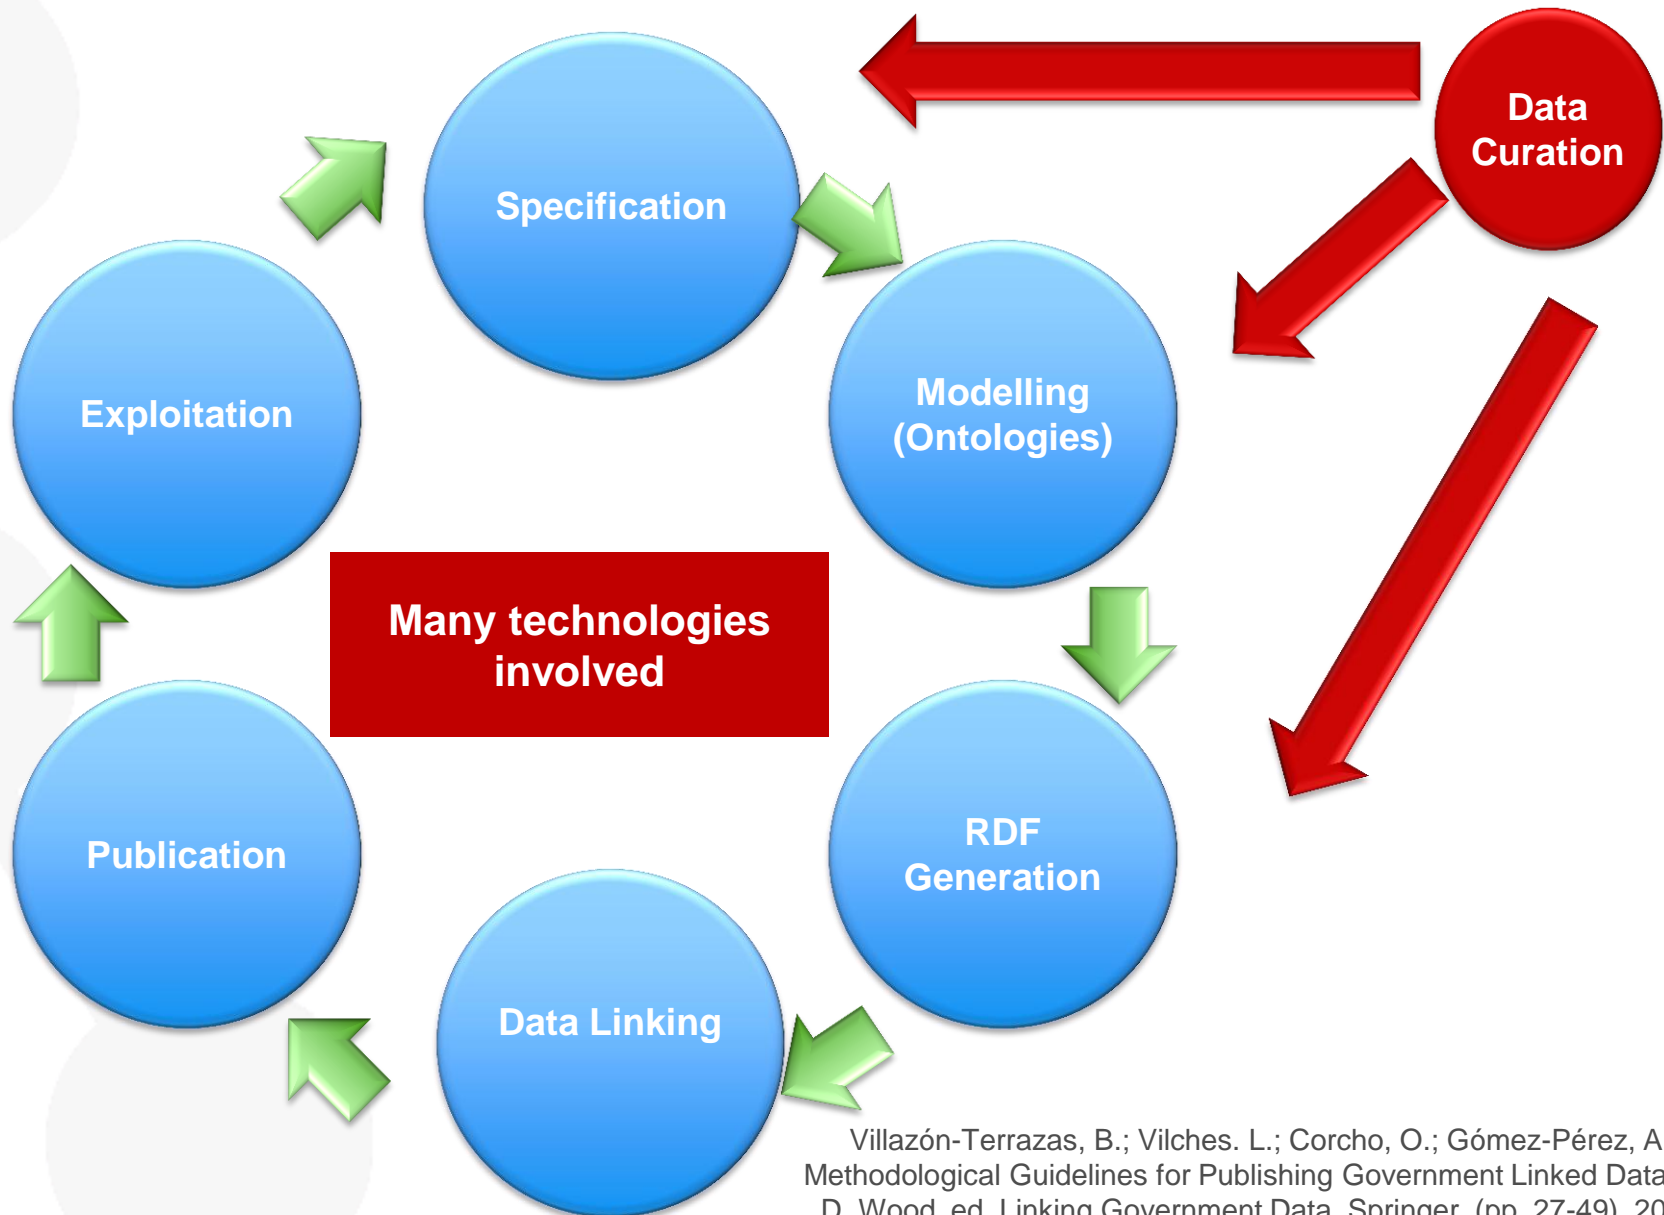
Data Curation

Specification

Exploitation

Modelling (Ontologies)

Many technologies involved

RDF Generation

Publication

Data Linking

Villazón-Terrazas, B.; Vilches. L.; Corcho, O.; Gómez-Pérez, A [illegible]
Methodological Guidelines for Publishing Government Linked Data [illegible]
D. Wood, ed. Linking Government Data. Springer. (pp. 27-49). 20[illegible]